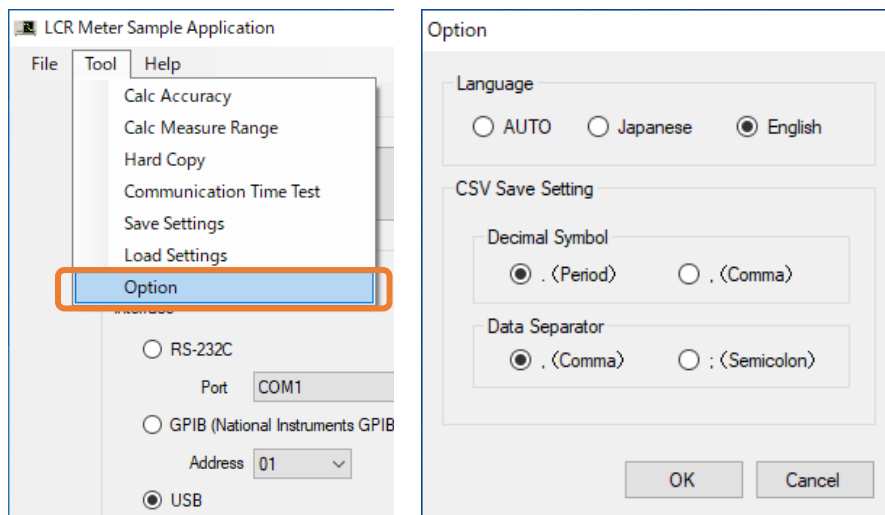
LCR Meter Sample Application

File Tool Help

Calc Accuracy
Calc Measure Range
Hard Copy
Communication Time Test
Save Settings
Load Settings
Option

Interface

RS-232C

Port COM1

GPIB (National Instruments GPIB

Address 01

USB

Option

Language

AUTO Japanese English

CSV Save Setting

Decimal Symbol

. (Period) , (Comma)

Data Separator

, (Comma) ; (Semicolon)

OK Cancel